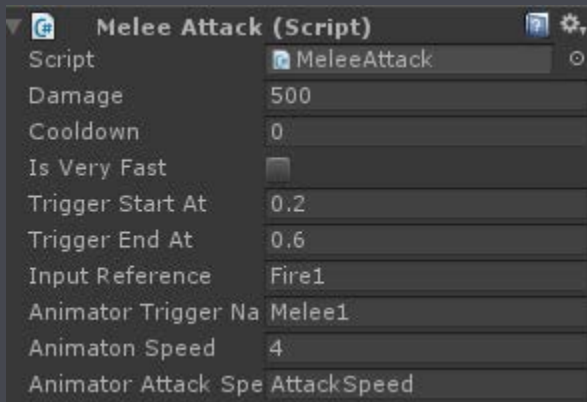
Melee Attack (Script)

| | |
|---|---|
| Script | MeleeAttack |
| Damage | 500 |
| Cooldown | 0 |
| Is Very Fast | |
| Trigger Start At | 0.2 |
| Trigger End At | 0.6 |
| Input Reference | Fire1 |
| Animator Trigger Na | Melee1 |
| Animaton Speed | 4 |
| Animator Attack Spe | AttackSpeed |